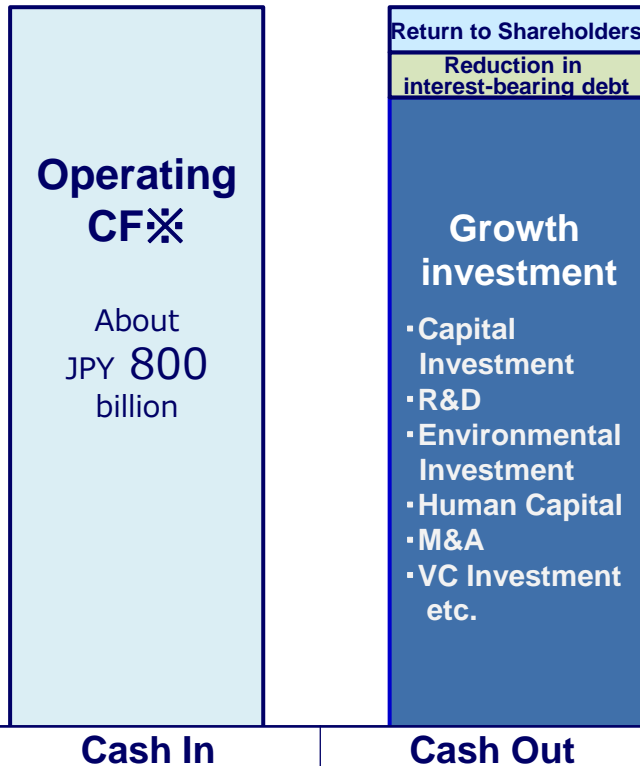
Operating CF※

About JPY 800 billion

Return to Shareholders

Reduction in interest-bearing debt

Growth investment

・Capital Investment
・R&D
・Environmental Investment
・Human Capital
・M&A
・VC Investment etc.

Cash In

Cash Out